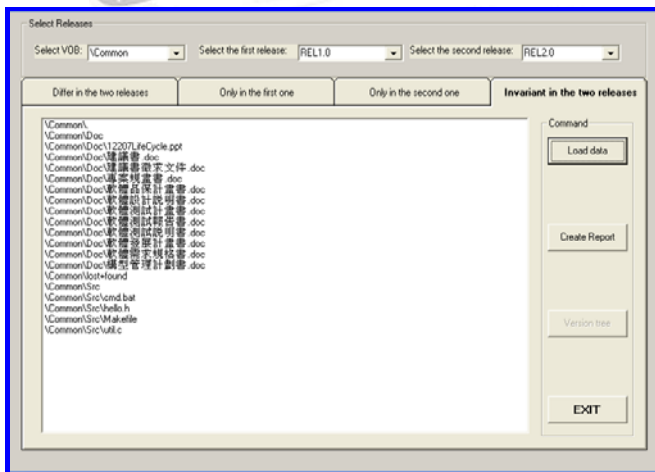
Select Releases

Select VOB: \Common

Select the first release: REL1.0

Select the second release: REL2.0

Differ in the two releases | Only in the first one | Only in the second one | Invariant in the two releases

\Common\.
\Common\Doc
\Common\Doc\12207LifeCycle.ppt
\Common\Doc\建議書.doc
\Common\Doc\建議書徵求文件.doc
\Common\Doc\專案規畫書.doc
\Common\Doc\軟體品保計畫書.doc
\Common\Doc\軟體設計說明書.doc
\Common\Doc\軟體測試計畫書.doc
\Common\Doc\軟體測試報告書.doc
\Common\Doc\軟體測試說明書.doc
\Common\Doc\軟體發展計畫書.doc
\Common\Doc\軟體需求規格書.doc
\Common\Doc\構型管理計劃書.doc
\Common\lost+found
\Common\Src
\Common\Src\cmd.bat
\Common\Src\hello.h
\Common\Src\Makefile
\Common\Src\util.c

Command

Load data

Create Report

Version tree

EXIT